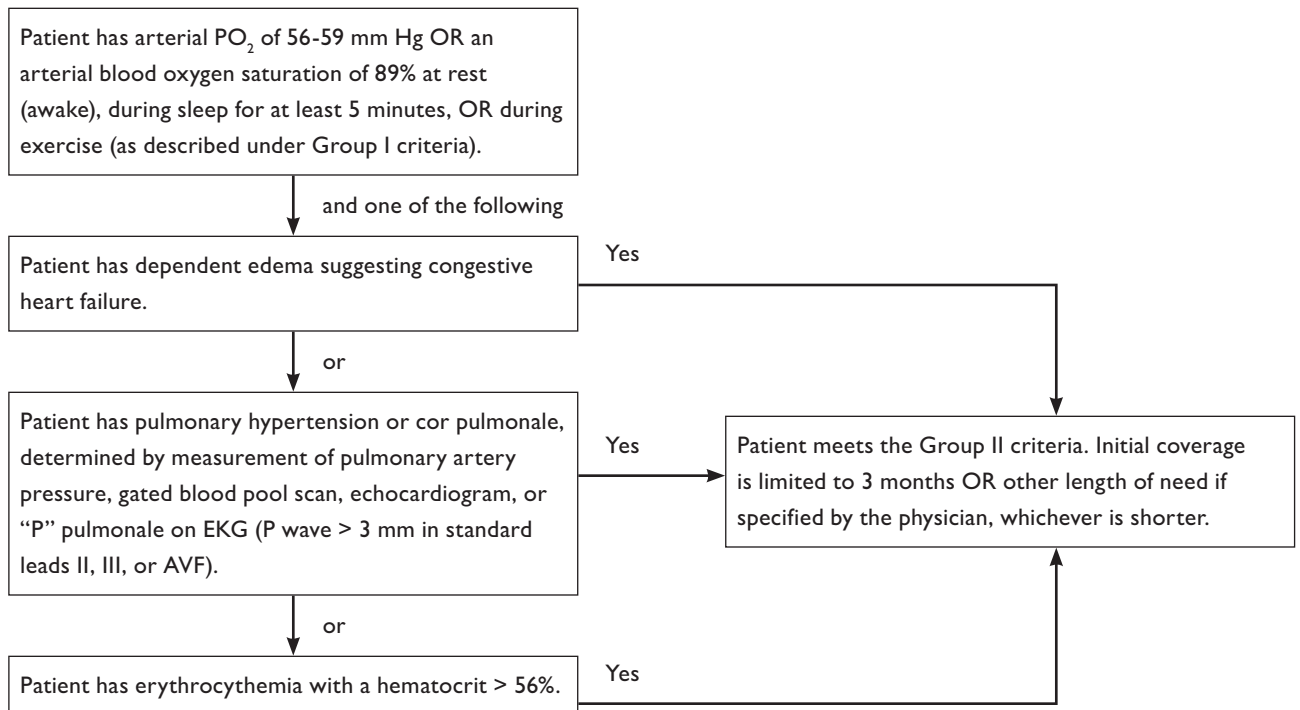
Patient has arterial $PO_2$ of 56-59 mm Hg OR an arterial blood oxygen saturation of 89% at rest (awake), during sleep for at least 5 minutes, OR during exercise (as described under Group I criteria).

and one of the following

Patient has dependent edema suggesting congestive heart failure.

Yes

or

Patient has pulmonary hypertension or cor pulmonale, determined by measurement of pulmonary artery pressure, gated blood pool scan, echocardiogram, or "P" pulmonale on EKG (P wave > 3 mm in standard leads II, III, or AVF).

Yes

Patient meets the Group II criteria. Initial coverage is limited to 3 months OR other length of need if specified by the physician, whichever is shorter.

or

Patient has erythrocythemia with a hematocrit > 56%.

Yes